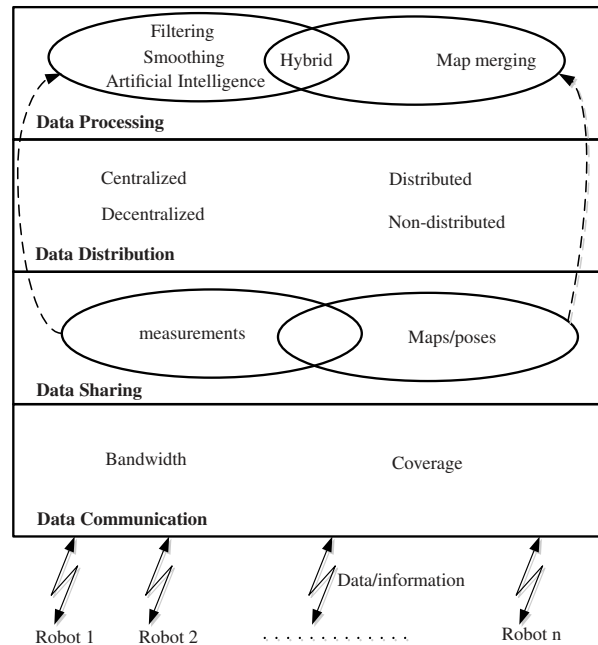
Filtering
Smoothing
Artificial Intelligence

Hybrid

Map merging

Data Processing

Centralized

Decentralized

Distributed

Non-distributed

Data Distribution

measurements

Maps/poses

Data Sharing

Bandwidth

Coverage

Data Communication

Data/information

Robot 1 Robot 2 . . . . . . . . . . . Robot n